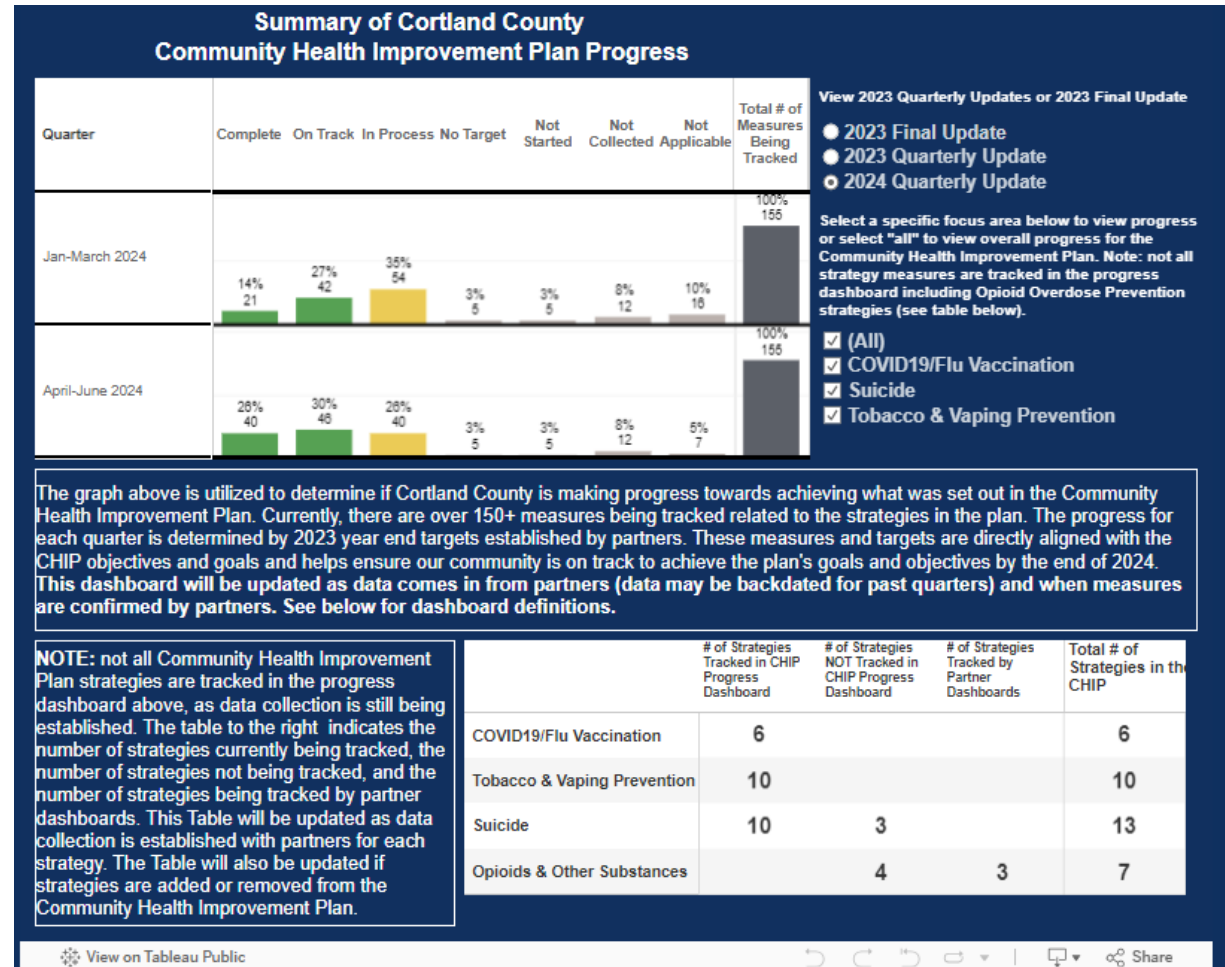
Summary of Cortland County
Community Health Improvement Plan Progress

| Quarter | Complete | On Track | In Process | No Target | Not Started | Not Collected | Not Applicable | Total # of Measures Being Tracked |
|---|---|---|---|---|---|---|---|---|
| Jan-March 2024 | 14% 21 | 27% 42 | 35% 54 | 3% 5 | 3% 5 | 8% 12 | 10% 16 | 100% 155 |
| April-June 2024 | 26% 40 | 30% 46 | 26% 40 | 3% 5 | 3% 5 | 8% 12 | 5% 7 | 100% 155 |

View 2023 Quarterly Updates or 2023 Final Update
2023 Final Update
2023 Quarterly Update
2024 Quarterly Update

Select a specific focus area below to view progress or select "all" to view overall progress for the Community Health Improvement Plan. Note: not all strategy measures are tracked in the progress dashboard including Opioid Overdose Prevention strategies (see table below).

(All)
COVID19/Flu Vaccination
Suicide
Tobacco & Vaping Prevention

The graph above is utilized to determine if Cortland County is making progress towards achieving what was set out in the Community Health Improvement Plan. Currently, there are over 150+ measures being tracked related to the strategies in the plan. The progress for each quarter is determined by 2023 year end targets established by partners. These measures and targets are directly aligned with the CHIP objectives and goals and helps ensure our community is on track to achieve the plan's goals and objectives by the end of 2024. This dashboard will be updated as data comes in from partners (data may be backdated for past quarters) and when measures are confirmed by partners. See below for dashboard definitions.

NOTE: not all Community Health Improvement Plan strategies are tracked in the progress dashboard above, as data collection is still being established. The table to the right indicates the number of strategies currently being tracked, the number of strategies not being tracked, and the number of strategies being tracked by partner dashboards. This Table will be updated as data collection is established with partners for each strategy. The Table will also be updated if strategies are added or removed from the Community Health Improvement Plan.

| | # of Strategies Tracked in CHIP Progress Dashboard | # of Strategies NOT Tracked in CHIP Progress Dashboard | # of Strategies Tracked by Partner Dashboards | Total # of Strategies in the CHIP |
|---|---|---|---|---|
| COVID19/Flu Vaccination | 6 | | | 6 |
| Tobacco & Vaping Prevention | 10 | | | 10 |
| Suicide | 10 | 3 | | 13 |
| Opioids & Other Substances | | 4 | 3 | 7 |

View on Tableau Public
Share